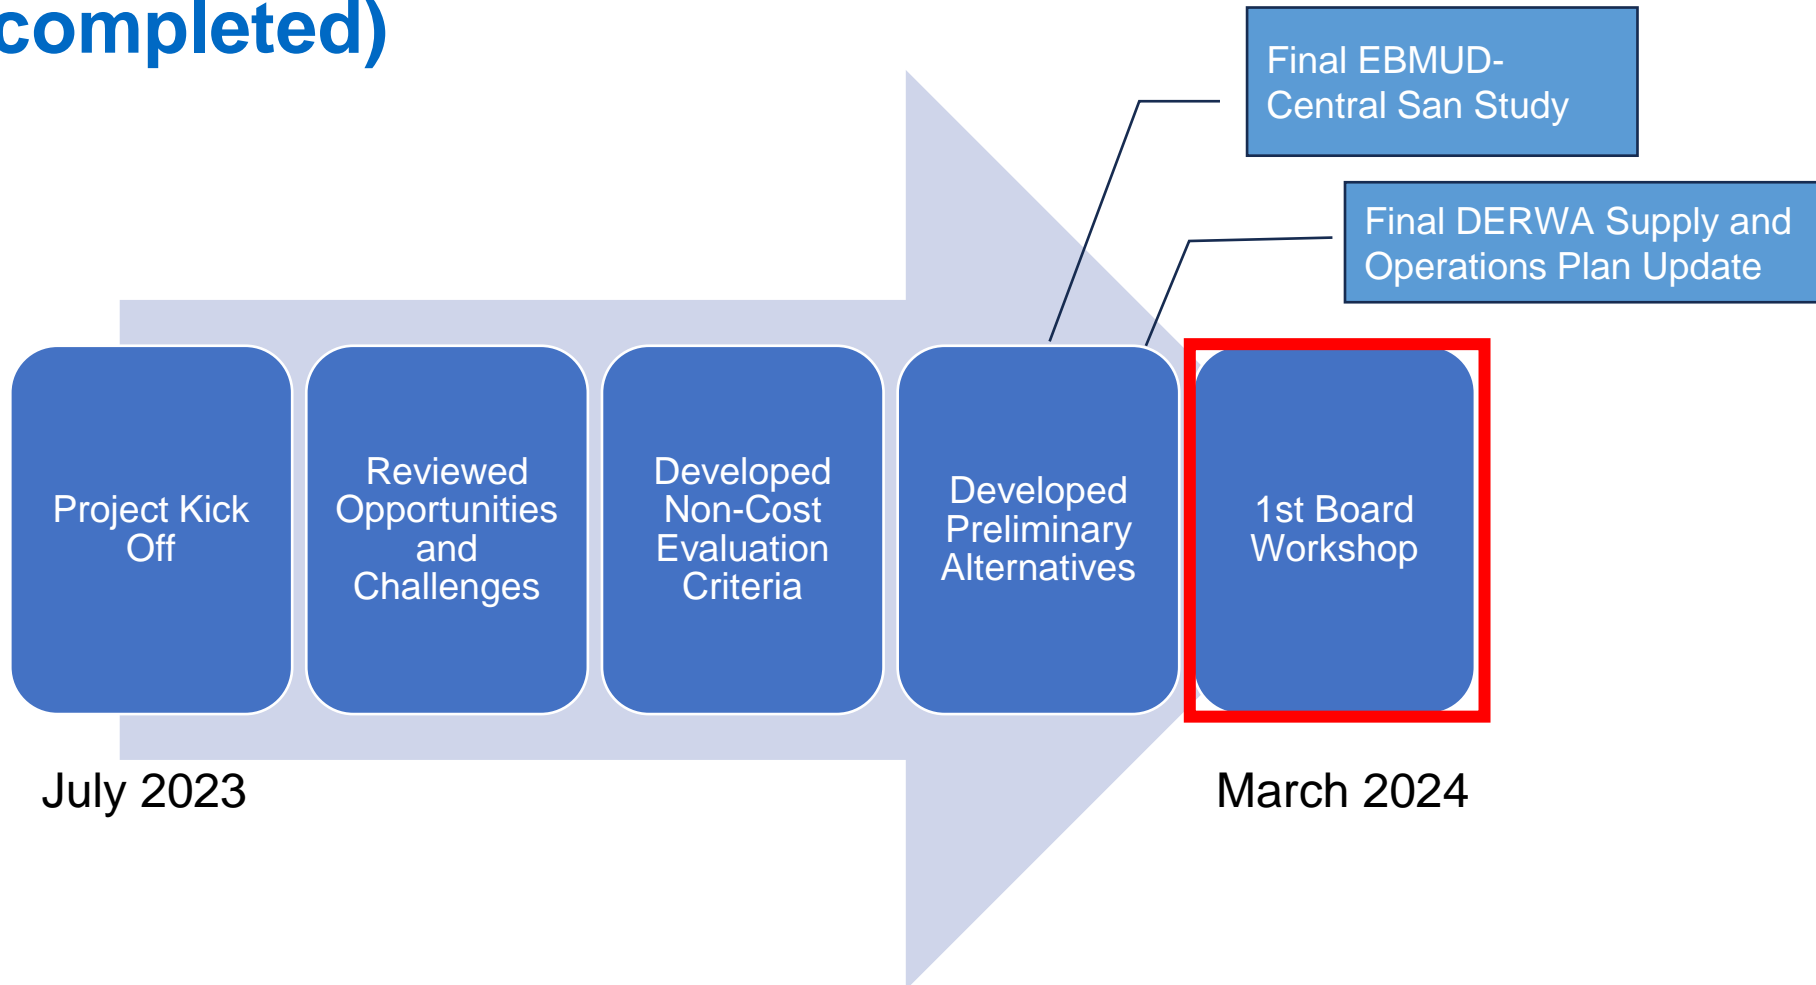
completed)

Final EBMUD-Central San Study

Final DERWA Supply and Operations Plan Update

Project Kick Off

Reviewed Opportunities and Challenges

Developed Non-Cost Evaluation Criteria

Developed Preliminary Alternatives

1st Board Workshop

July 2023

March 2024